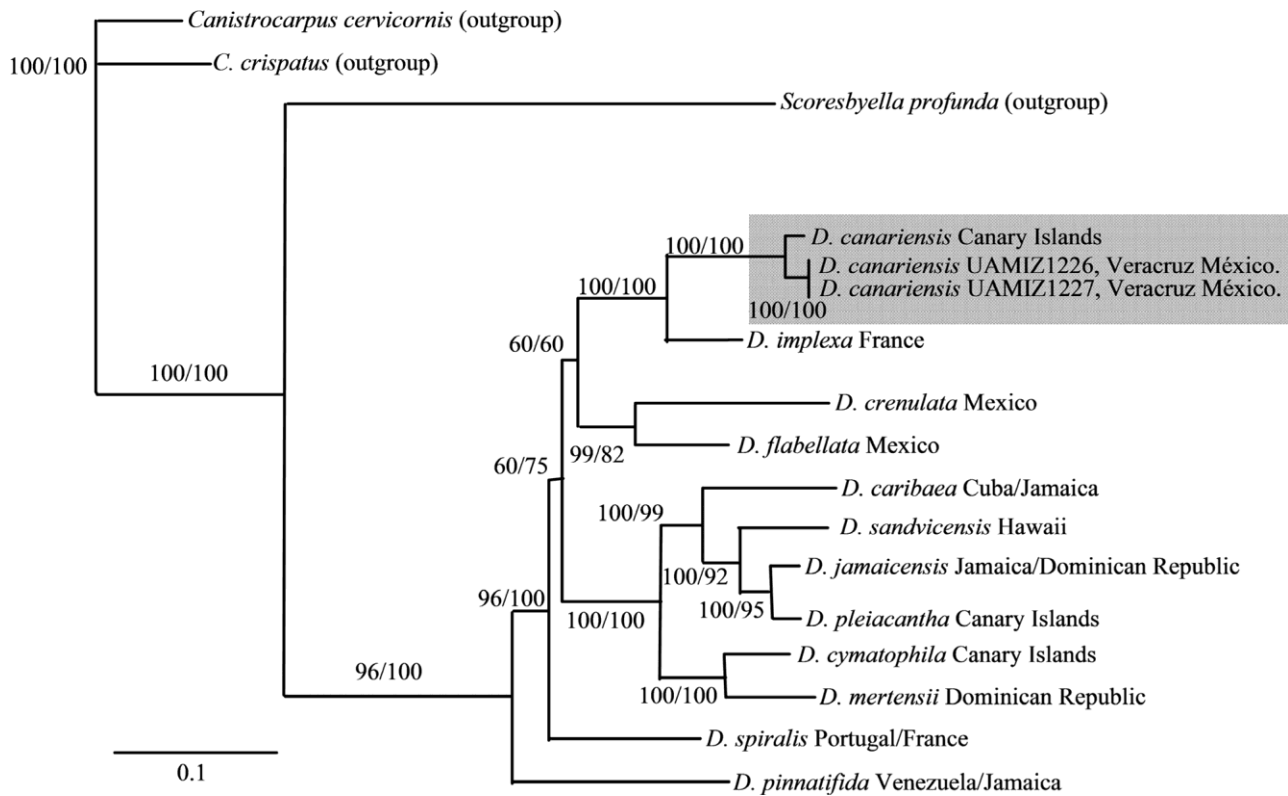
Canistrocarpus cervicornis (outgroup)
100/100
C. crispatus (outgroup)
Scoresbyella profunda (outgroup)
100/100
D. canariensis Canary Islands
D. canariensis UAMIZ1226, Veracruz México.
D. canariensis UAMIZ1227, Veracruz México.
100/100
100/100
D. implexa France
60/60
100/100
D. crenulata Mexico
D. flabellata Mexico
99/82
60/75
D. caribaea Cuba/Jamaica
100/99
D. sandvicensis Hawaii
D. jamaicensis Jamaica/Dominican Republic
100/92
96/100
100/95
D. pleiacantha Canary Islands
100/100
D. cymatophila Canary Islands
96/100
100/100
D. mertensii Dominican Republic
D. spiralis Portugal/France
0.1
D. pinnatifida Venezuela/Jamaica